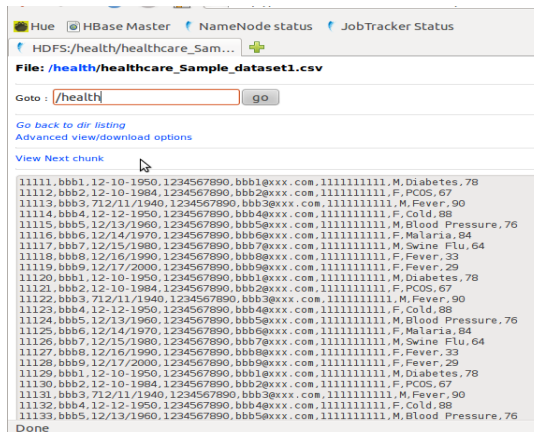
Hue HBase Master NameNode status JobTracker Status

HDFS:/health/healthcare_Sam...

File: /health/healthcare_Sample_dataset1.csv

Goto : /health go

Go back to dir listing
Advanced view/download options

View Next chunk

11111,bbb1,12-10-1950,1234567890,bbb1@xxx.com,1111111111,M,Diabetes,78
11112,bbb2,12-10-1984,1234567890,bbb2@xxx.com,1111111111,F,PCOS,67
11113,bbb3,712/11/1940,1234567890,bbb3@xxx.com,1111111111,M,Fever,90
11114,bbb4,12-12-1950,1234567890,bbb4@xxx.com,1111111111,F,Cold,88
11115,bbb5,12/13/1960,1234567890,bbb5@xxx.com,1111111111,M,Blood Pressure,76
11116,bbb6,12/14/1970,1234567890,bbb6@xxx.com,1111111111,F,Malaria,84
11117,bbb7,12/15/1980,1234567890,bbb7@xxx.com,1111111111,M,Swine Flu,64
11118,bbb8,12/16/1990,1234567890,bbb8@xxx.com,1111111111,F,Fever,33
11119,bbb9,12/17/2000,1234567890,bbb9@xxx.com,1111111111,F,Fever,29
11120,bbb1,12-10-1950,1234567890,bbb1@xxx.com,1111111111,M,Diabetes,78
11121,bbb2,12-10-1984,1234567890,bbb2@xxx.com,1111111111,F,PCOS,67
11122,bbb3,712/11/1940,1234567890,bbb3@xxx.com,1111111111,M,Fever,90
11123,bbb4,12-12-1950,1234567890,bbb4@xxx.com,1111111111,F,Cold,88
11124,bbb5,12/13/1960,1234567890,bbb5@xxx.com,1111111111,M,Blood Pressure,76
11125,bbb6,12/14/1970,1234567890,bbb6@xxx.com,1111111111,F,Malaria,84
11126,bbb7,12/15/1980,1234567890,bbb7@xxx.com,1111111111,M,Swine Flu,64
11127,bbb8,12/16/1990,1234567890,bbb8@xxx.com,1111111111,F,Fever,33
11128,bbb9,12/17/2000,1234567890,bbb9@xxx.com,1111111111,F,Fever,29
11129,bbb1,12-10-1950,1234567890,bbb1@xxx.com,1111111111,M,Diabetes,78
11130,bbb2,12-10-1984,1234567890,bbb2@xxx.com,1111111111,F,PCOS,67
11131,bbb3,712/11/1940,1234567890,bbb3@xxx.com,1111111111,M,Fever,90
11132,bbb4,12-12-1950,1234567890,bbb4@xxx.com,1111111111,F,Cold,88
11133,bbb5,12/13/1960,1234567890,bbb5@xxx.com,1111111111,M,Blood Pressure,76

Done